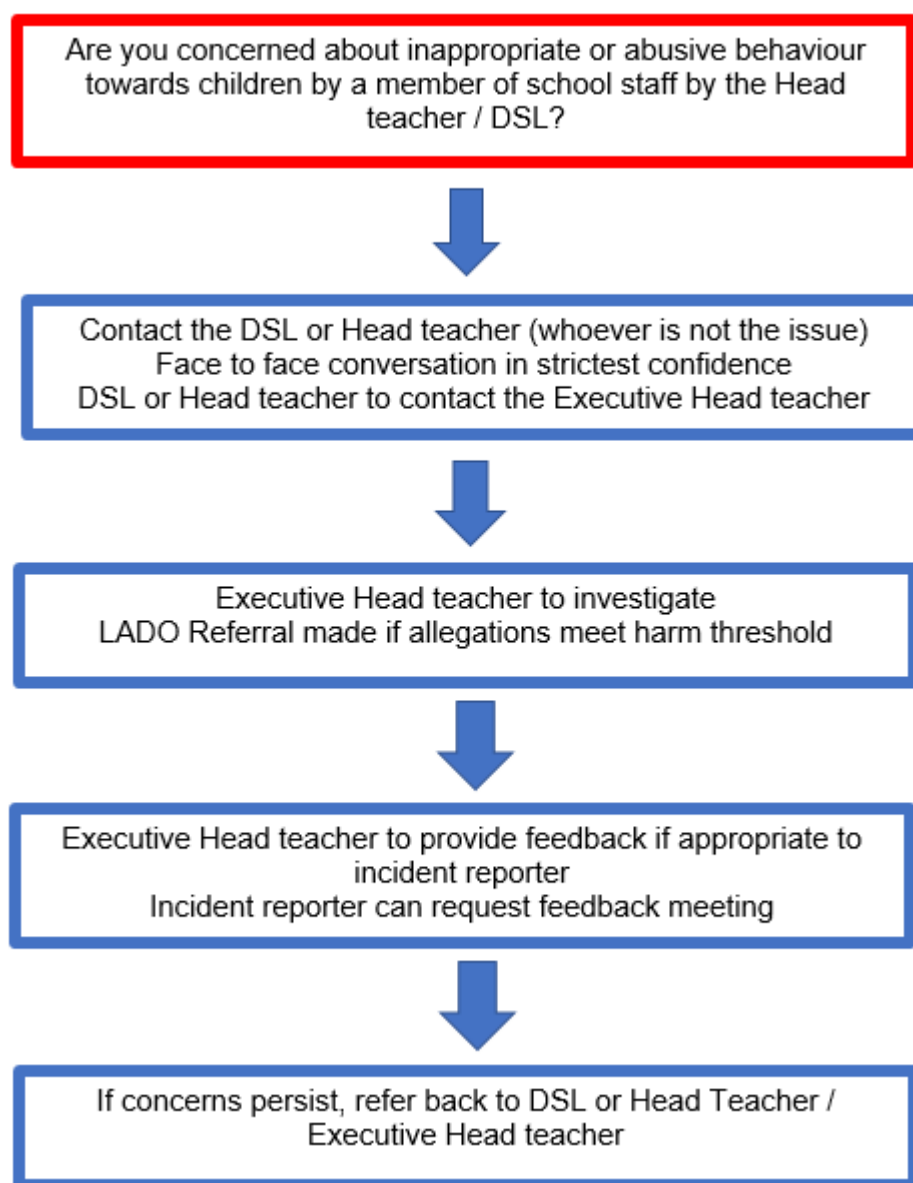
Are you concerned about inappropriate or abusive behaviour towards children by a member of school staff by the Head teacher / DSL?

Contact the DSL or Head teacher (whoever is not the issue)
Face to face conversation in strictest confidence
DSL or Head teacher to contact the Executive Head teacher

Executive Head teacher to investigate
LADO Referral made if allegations meet harm threshold

Executive Head teacher to provide feedback if appropriate to incident reporter
Incident reporter can request feedback meeting

If concerns persist, refer back to DSL or Head Teacher / Executive Head teacher